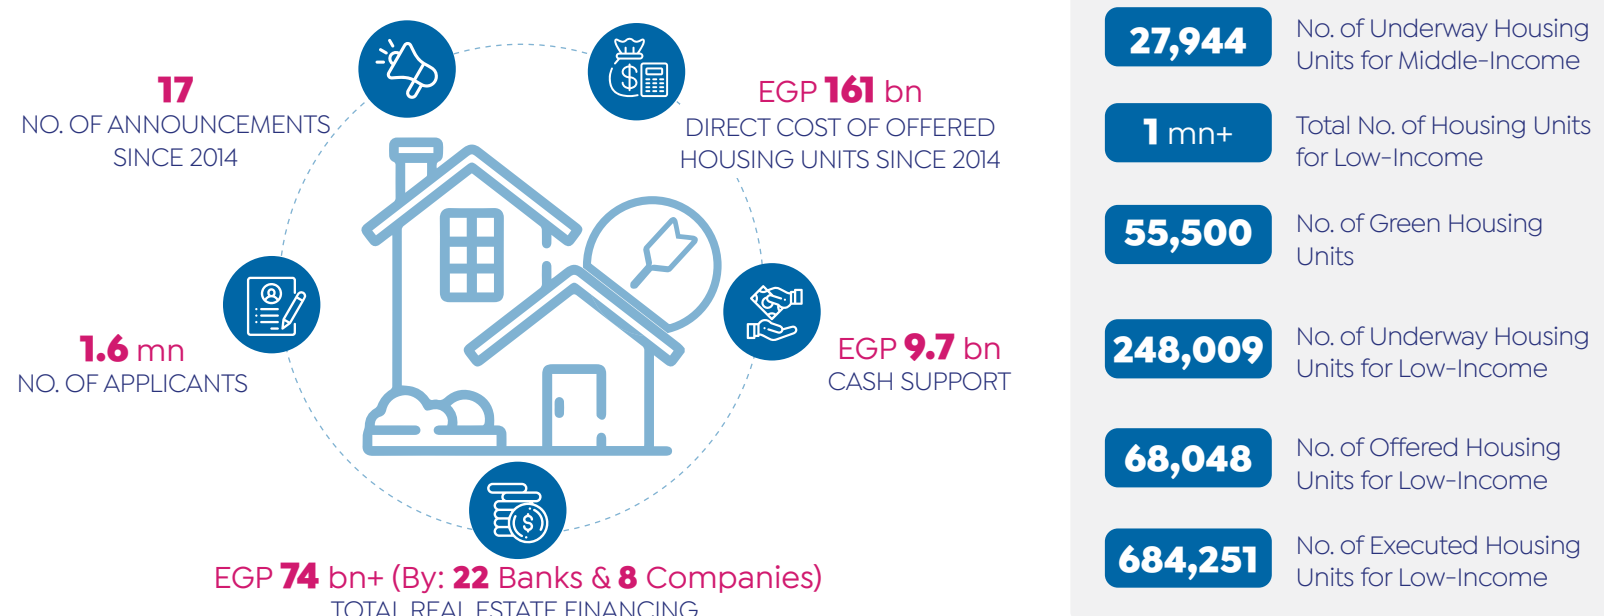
17
NO. OF ANNOUNCEMENTS SINCE 2014

EGP 161 bn
DIRECT COST OF OFFERED HOUSING UNITS SINCE 2014

1.6 mn
NO. OF APPLICANTS

EGP 9.7 bn
CASH SUPPORT

EGP 74 bn+ (By: 22 Banks & 8 Companies)
TOTAL REAL ESTATE FINANCING

27,944 No. of Underway Housing Units for Middle-Income

1 mn+ Total No. of Housing Units for Low-Income

55,500 No. of Green Housing Units

248,009 No. of Underway Housing Units for Low-Income

68,048 No. of Offered Housing Units for Low-Income

684,251 No. of Executed Housing Units for Low-Income